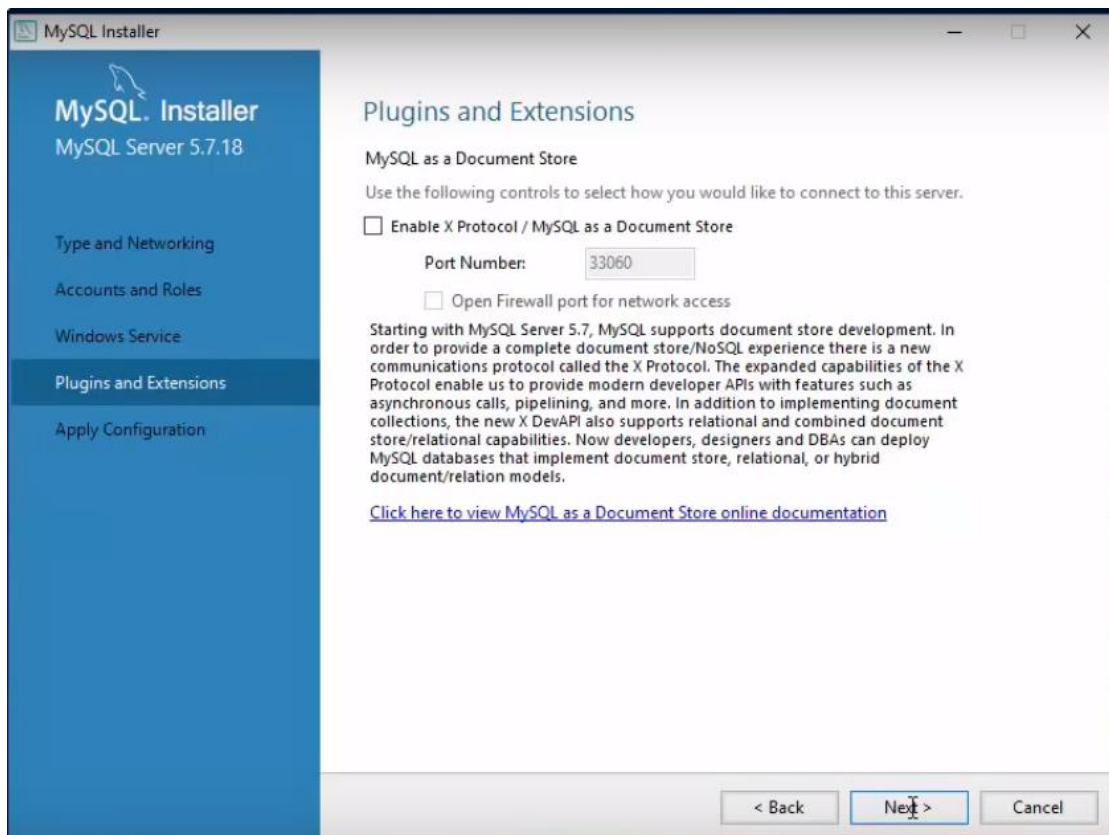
MySQL Installer

MySQL. Installer
MySQL Server 5.7.18

Type and Networking
Accounts and Roles
Windows Service
Plugins and Extensions
Apply Configuration

Plugins and Extensions

MySQL as a Document Store

Use the following controls to select how you would like to connect to this server.

Enable X Protocol / MySQL as a Document Store

Port Number: 33060

Open Firewall port for network access

Starting with MySQL Server 5.7, MySQL supports document store development. In order to provide a complete document store/NoSQL experience there is a new communications protocol called the X Protocol. The expanded capabilities of the X Protocol enable us to provide modern developer APIs with features such as asynchronous calls, pipelining, and more. In addition to implementing document collections, the new X DevAPI also supports relational and combined document store/relational capabilities. Now developers, designers and DBAs can deploy MySQL databases that implement document store, relational, or hybrid document/relation models.

Click here to view MySQL as a Document Store online documentation

< Back Next > Cancel